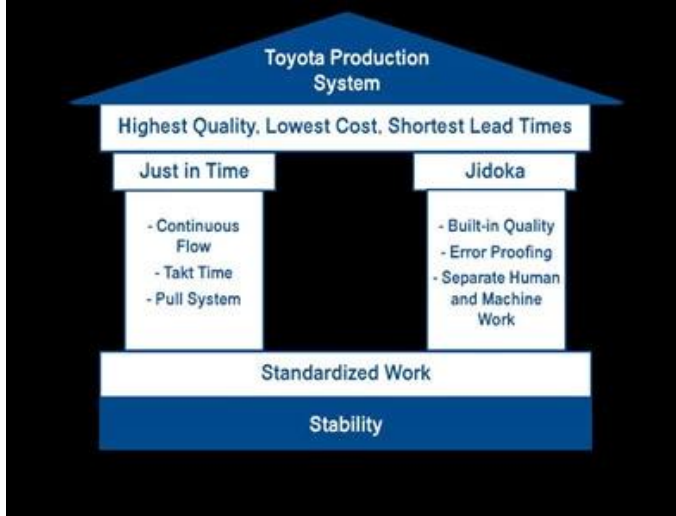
Toyota Production System

Highest Quality, Lowest Cost, Shortest Lead Times

Just in Time

- Continuous Flow
- Takt Time
- Pull System

Jidoka

- Built-in Quality
- Error Proofing
- Separate Human and Machine Work

Standardized Work

Stability